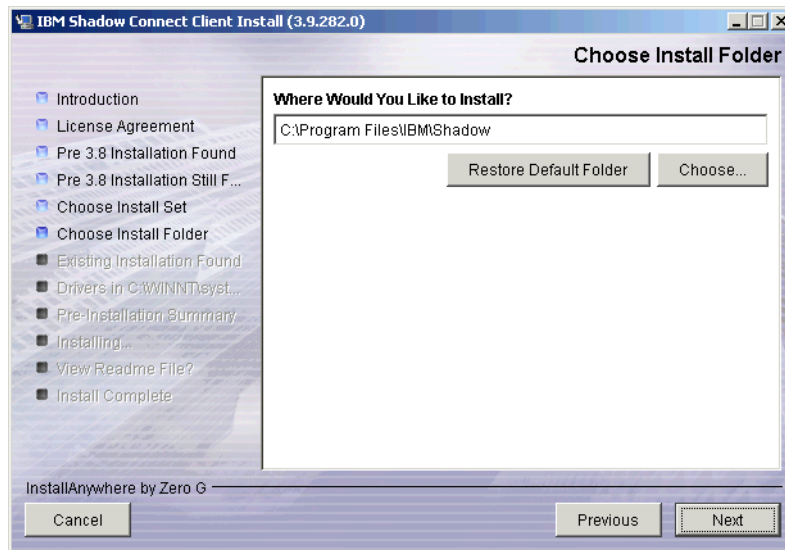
IBM Shadow Connect Client Install (3.9.282.0)

Choose Install Folder

Introduction
License Agreement
Pre 3.8 Installation Found
Pre 3.8 Installation Still F...
Choose Install Set
Choose Install Folder
Existing Installation Found
Drivers in C:\WINNT\syst...
Pre-Installation Summary
Installing...
View Readme File?
Install Complete

Where Would You Like to Install?

C:\Program Files\IBM\Shadow

Restore Default Folder

Choose...

InstallAnywhere by Zero G

Cancel

Previous

Next